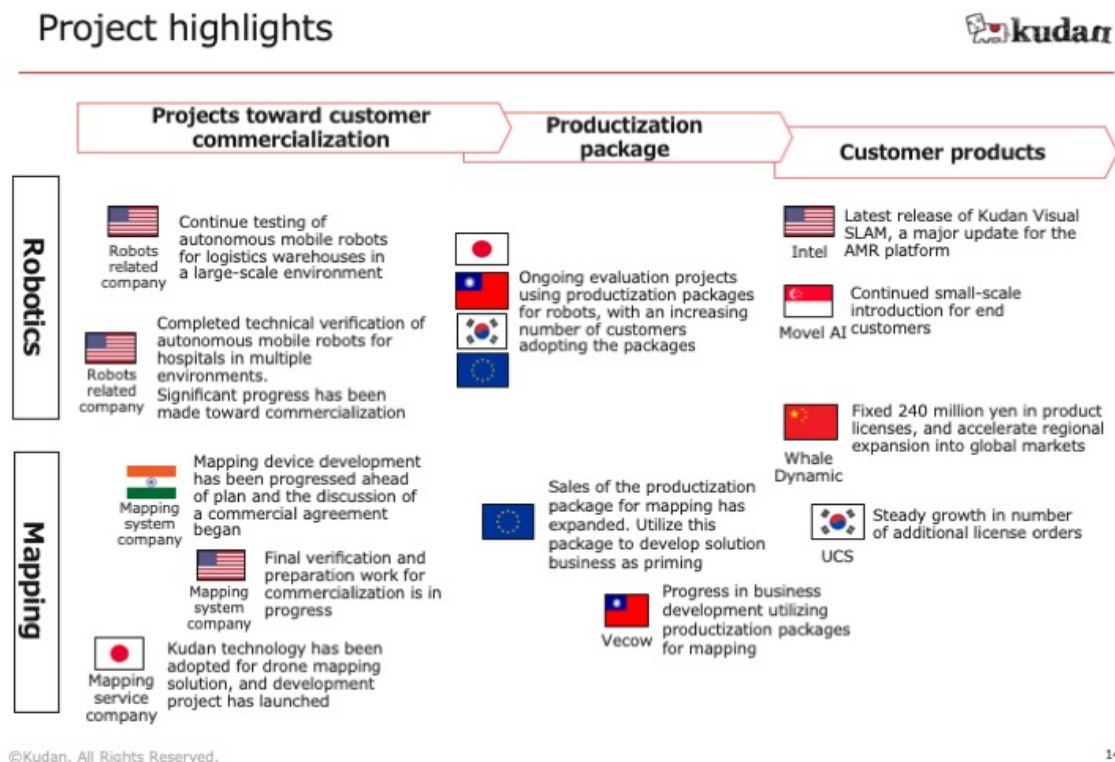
Project highlights

kudan

Projects toward customer commercialization

Productization package

Customer products

Robotics

Robots related company

Continue testing of autonomous mobile robots for logistics warehouses in a large-scale environment

Robots related company

Completed technical verification of autonomous mobile robots for hospitals in multiple environments. Significant progress has been made toward commercialization

Ongoing evaluation projects using productization packages for robots, with an increasing number of customers adopting the packages

Intel

Latest release of Kudan Visual SLAM, a major update for the AMR platform

Movel AI

Continued small-scale introduction for end customers

Whale Dynamic

Fixed 240 million yen in product licenses, and accelerate regional expansion into global markets

Mapping

Mapping system company

Mapping device development has been progressed ahead of plan and the discussion of a commercial agreement began

Mapping system company

Final verification and preparation work for commercialization is in progress

Mapping service company

Kudan technology has been adopted for drone mapping solution, and development project has launched

Sales of the productization package for mapping has expanded. Utilize this package to develop solution business as priming

Vecow

Progress in business development utilizing productization packages for mapping

UCS

Steady growth in number of additional license orders

©Kudan. All Rights Reserved.

1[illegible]